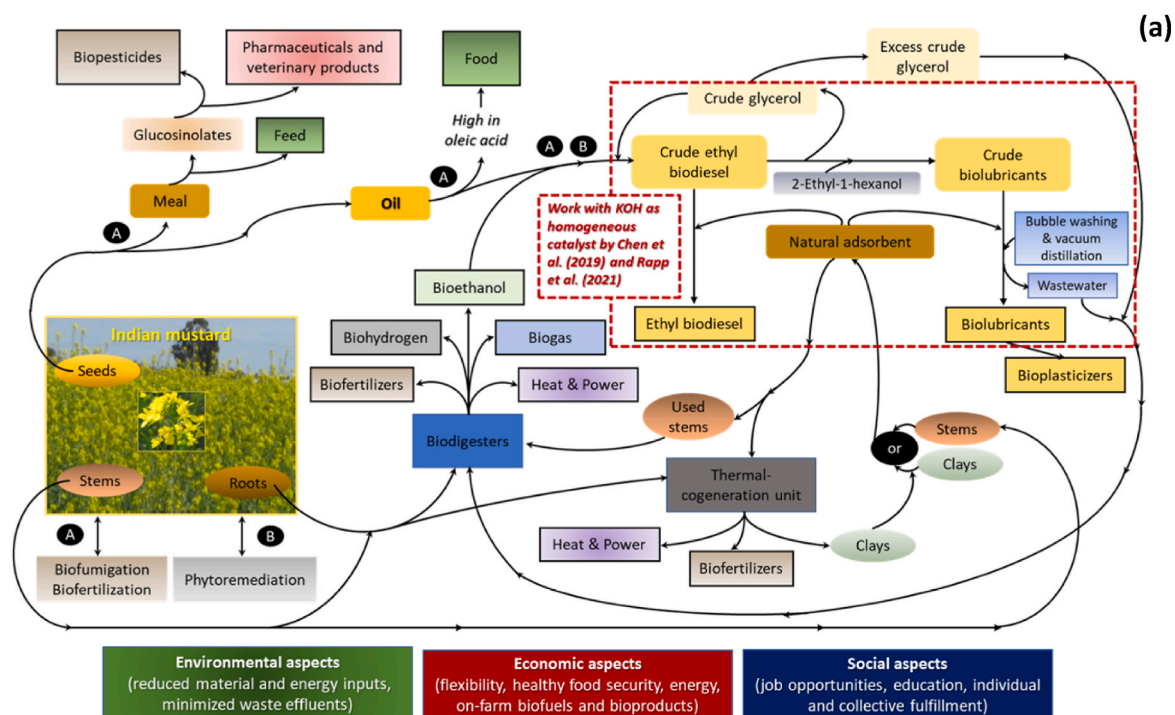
(a)

Biopesticides

Pharmaceuticals and veterinary products

Food

Excess crude glycerol

Crude glycerol

High in oleic acid

Glucosinolates

Feed

A B

Crude ethyl biodiesel

2-Ethyl-1-hexanol

Crude biolubricants

A

Meal

Oil

A

Work with KOH as homogeneous catalyst by Chen et al. (2019) and Rapp et al. (2021)

Natural adsorbent

Bubble washing & vacuum distillation

Bioethanol

Wastewater

Indian mustard

Biohydrogen

Biogas

Ethyl biodiesel

Biolubricants

Seeds

Biofertilizers

Heat & Power

Bioplasticizers

Used stems

Stems

Biodigesters

or

Clays

Stems

Roots

Thermal-cogeneration unit

A

B

Heat & Power

Clays

Biofumigation Biofertilization

Phytoremediation

Biofertilizers

Environmental aspects
(reduced material and energy inputs, minimized waste effluents)

Economic aspects
(flexibility, healthy food security, energy, on-farm biofuels and bioproducts)

Social aspects
(job opportunities, education, individual and collective fulfillment)